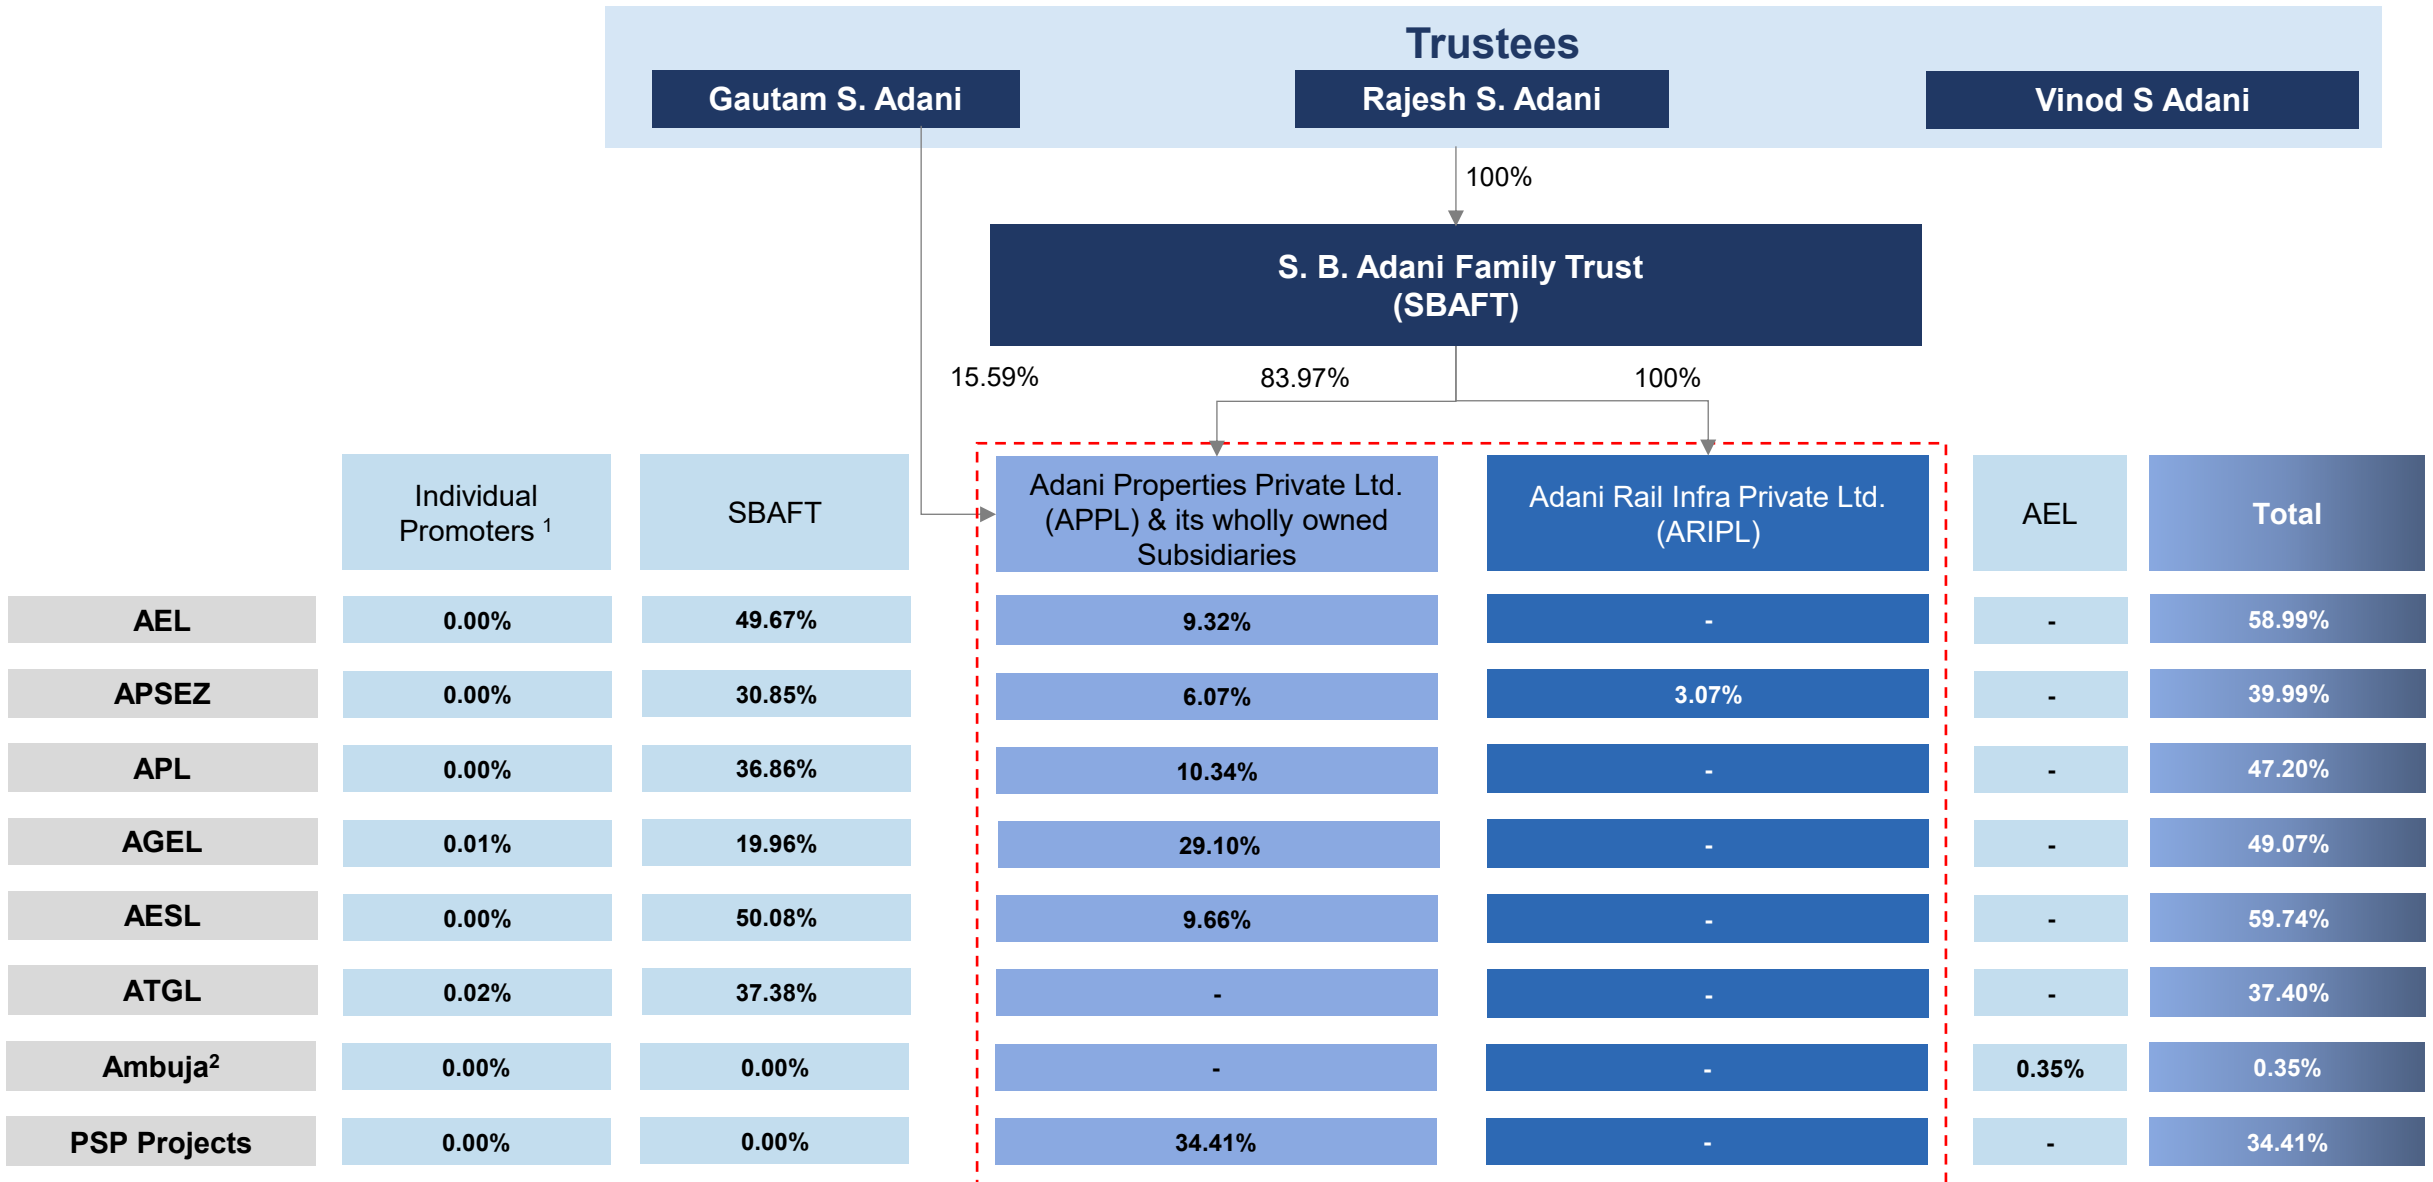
Trustees

Gautam S. Adani

Rajesh S. Adani

Vinod S Adani

100%

S. B. Adani Family Trust (SBAFT)

15.59%

83.97%

100%

| | Individual Promoters $^1$ | SBAFT | Adani Properties Private Ltd. (APPL) & its wholly owned Subsidiaries | Adani Rail Infra Private Ltd. (ARIPL) | AEL | Total |
|---|---|---|---|---|---|---|
| AEL | 0.00% | 49.67% | 9.32% | - | - | 58.99% |
| APSEZ | 0.00% | 30.85% | 6.07% | 3.07% | - | 39.99% |
| APL | 0.00% | 36.86% | 10.34% | - | - | 47.20% |
| AGEL | 0.01% | 19.96% | 29.10% | - | - | 49.07% |
| AESL | 0.00% | 50.08% | 9.66% | - | - | 59.74% |
| ATGL | 0.02% | 37.38% | - | - | - | 37.40% |
| Ambuja$^2$ | 0.00% | 0.00% | - | - | 0.35% | 0.35% |
| PSP Projects | 0.00% | 0.00% | 34.41% | - | - | 34.41% |